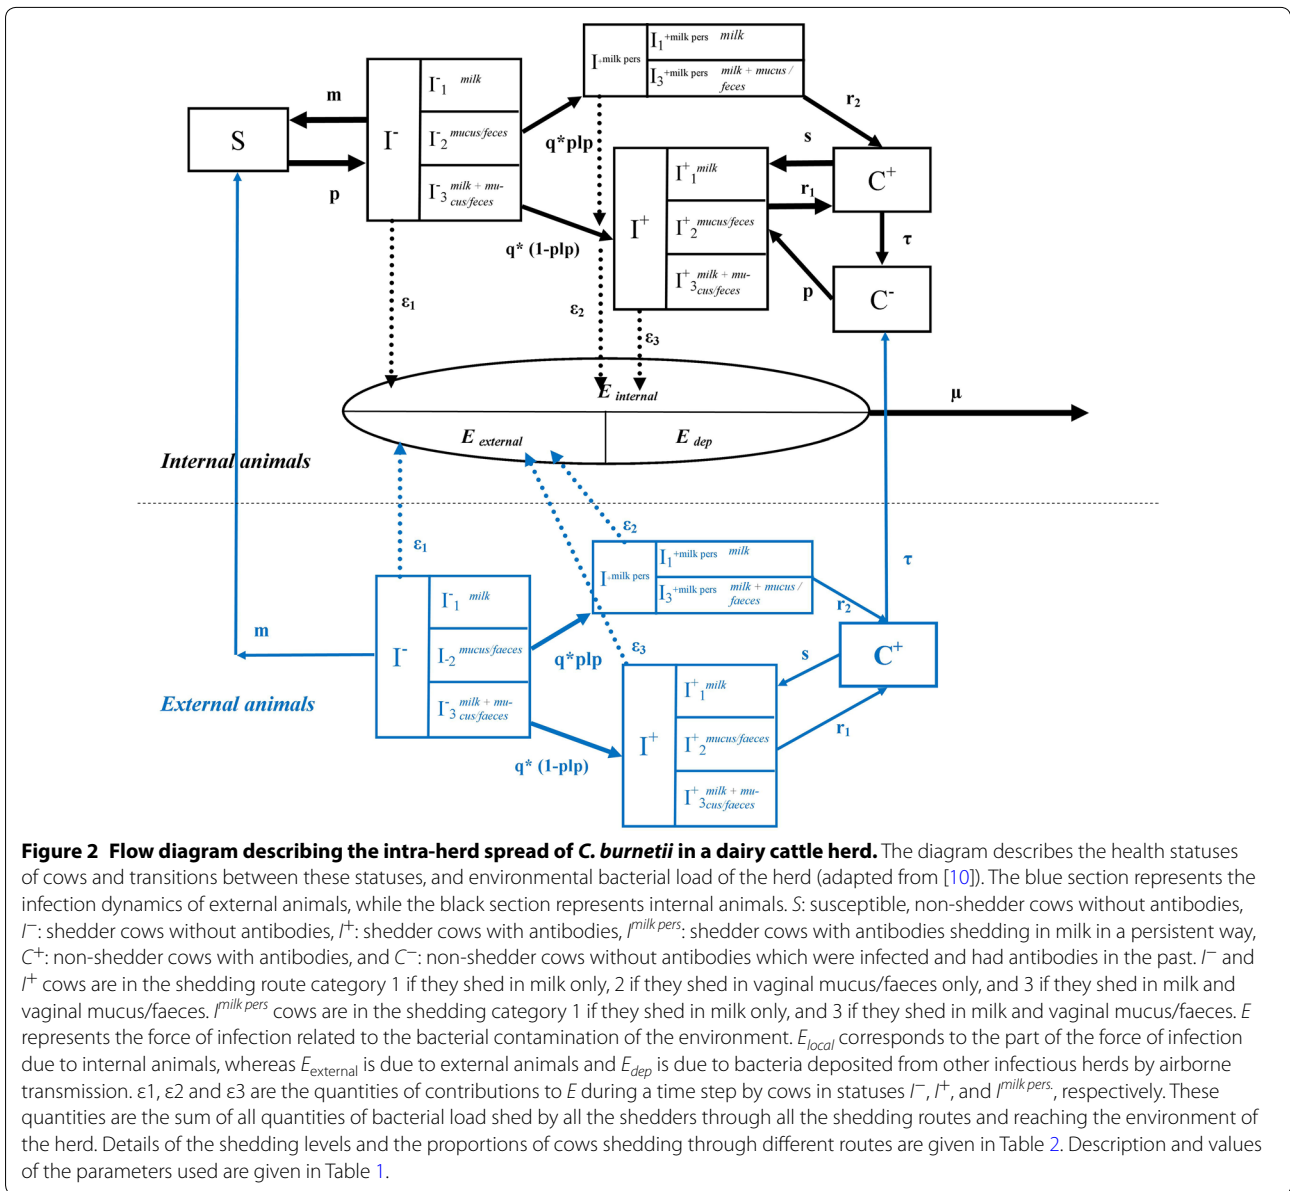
m

S

p

$I^-$

$I^-_1$ milk

$I^-_2$ mucus/feces

$I^-_3$ milk + mucus/feces

$I^{+milk\ pers}$

$I_1^{+milk\ pers}$ milk

$I_3^{+milk\ pers}$ milk + mucus / feces

$r_2$

q*plp

s

$I^+$

$I^+_1$ milk

$I^+_2$ mucus/feces

$I^+_3$ milk + mucus/feces

$C^+$

$r_1$

τ

q* (1-plp)

p

$C^-$

$ε_1$

$ε_2$

$ε_3$

E internal

μ

E external

E dep

Internal animals

$ε_2$

$ε_1$

$I^{+milk\ pers}$

$I_1^{+milk\ pers}$ milk

$I_3^{+milk\ pers}$ milk + mucus / faeces

τ

$r_2$

$ε_3$

m

$I^-$

$I^-_1$ milk

$I^-_2$ mucus/faeces

$I^-_3$ milk + mucus/faeces

q*plp

s

$C^+$

External animals

$I^+$

$I^+_1$ milk

$I^+_2$ mucus/faeces

$I^+_3$ milk + mucus/faeces

$r_1$

q* (1-plp)

**Figure 2 Flow diagram describing the intra-herd spread of *C. burnetii* in a dairy cattle herd.** The diagram describes the health statuses of cows and transitions between these statuses, and environmental bacterial load of the herd (adapted from [10]). The blue section represents the infection dynamics of external animals, while the black section represents internal animals. *S*: susceptible, non-shedder cows without antibodies, $I^-$: shedder cows without antibodies, $I^+$: shedder cows with antibodies, $I^{milk\ pers}$: shedder cows with antibodies shedding in milk in a persistent way, $C^+$: non-shedder cows with antibodies, and $C^-$: non-shedder cows without antibodies which were infected and had antibodies in the past. $I^-$ and $I^+$ cows are in the shedding route category 1 if they shed in milk only, 2 if they shed in vaginal mucus/faeces only, and 3 if they shed in milk and vaginal mucus/faeces. $I^{milk\ pers}$ cows are in the shedding category 1 if they shed in milk only, and 3 if they shed in milk and vaginal mucus/faeces. *E* represents the force of infection related to the bacterial contamination of the environment. $E_{local}$ corresponds to the part of the force of infection due to internal animals, whereas $E_{external}$ is due to external animals and $E_{dep}$ is due to bacteria deposited from other infectious herds by airborne transmission. ε1, ε2 and ε3 are the quantities of contributions to *E* during a time step by cows in statuses $I^-$, $I^+$, and $I^{milk\ pers.}$, respectively. These quantities are the sum of all quantities of bacterial load shed by all the shedders through all the shedding routes and reaching the environment of the herd. Details of the shedding levels and the proportions of cows shedding through different routes are given in Table 2. Description and values of the parameters used are given in Table 1.